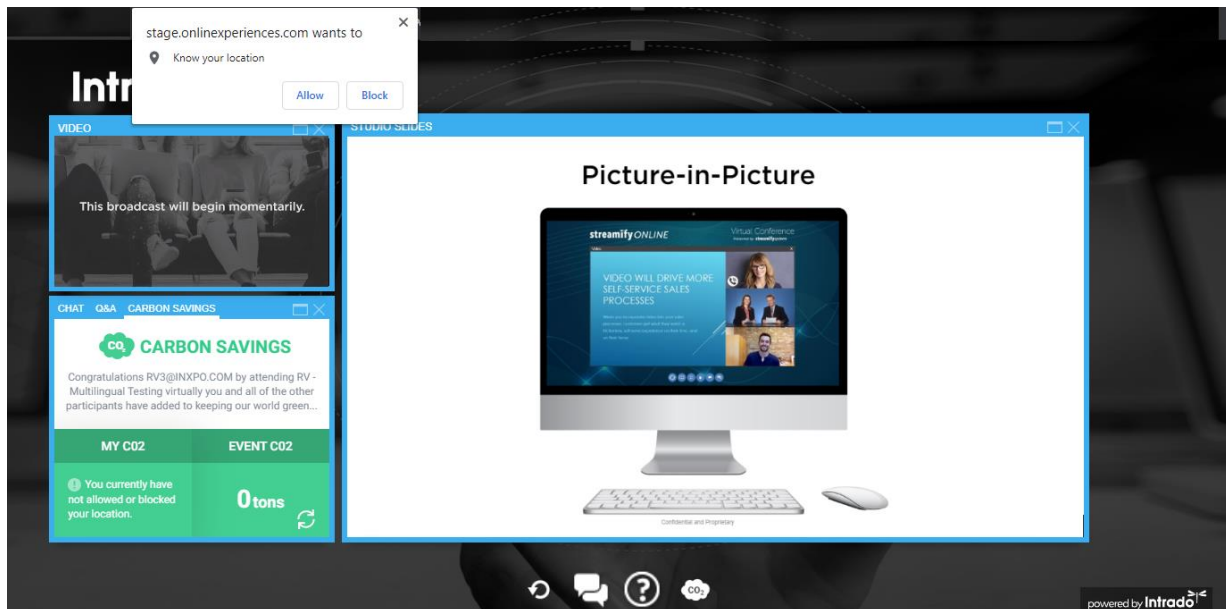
stage.onlinexperiences.com wants to

Know your location

Allow Block

Intr

VIDEO

This broadcast will begin momentarily.

STUDIO SLIDES

Picture-in-Picture

streamify ONLINE

Virtual Conference

VIDEO WILL DRIVE MORE SELF-SERVICE SALES PROCESSES

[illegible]

Confidential and Proprietary

CHAT Q&A CARBON SAVINGS

$CO_2$ CARBON SAVINGS

Congratulations RV3@INXPO.COM by attending RV - Multilingual Testing virtually you and all of the other participants have added to keeping our world green...

MY C02

EVENT C02

You currently have not allowed or blocked your location.

0 tons

$CO_2$

powered by Intrado